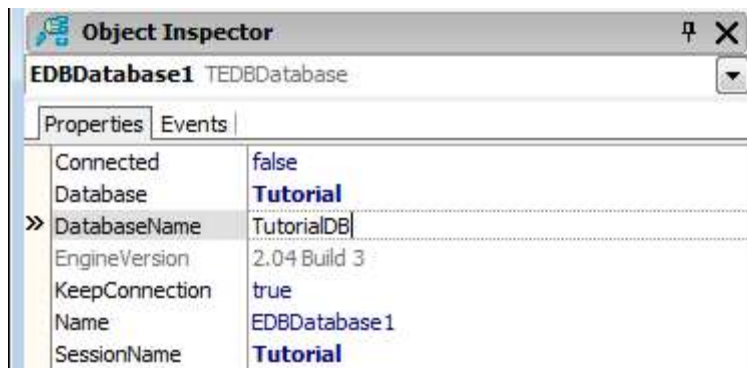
Object Inspector

EDBDatabase1 TEDBDatabase

Properties | Events

| | |
|---|---|
| Connected | false |
| Database | **Tutorial** |
| » DatabaseName | TutorialDB |
| EngineVersion | 2.04 Build 3 |
| KeepConnection | true |
| Name | EDBDatabase1 |
| SessionName | **Tutorial** |